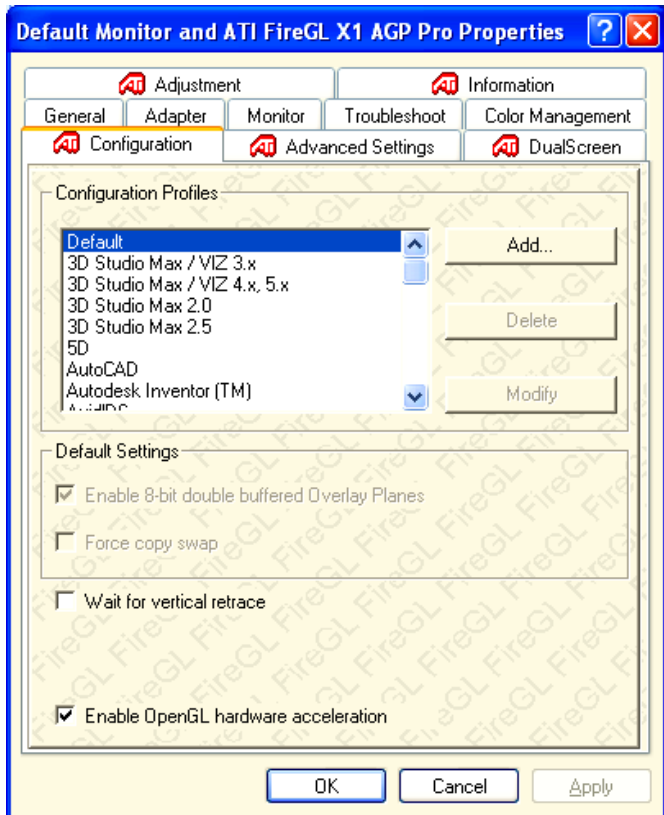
Default Monitor and ATI FireGL X1 AGP Pro Properties

Adjustment
Information
General
Adapter
Monitor
Troubleshoot
Color Management
Configuration
Advanced Settings
DualScreen

Configuration Profiles
Default
3D Studio Max / VIZ 3.x
3D Studio Max / VIZ 4.x, 5.x
3D Studio Max 2.0
3D Studio Max 2.5
5D
AutoCAD
Autodesk Inventor (TM)
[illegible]

Add...
Delete
Modify

Default Settings
Enable 8-bit double buffered Overlay Planes
Force copy swap

Wait for vertical retrace

Enable OpenGL hardware acceleration

OK
Cancel
Apply